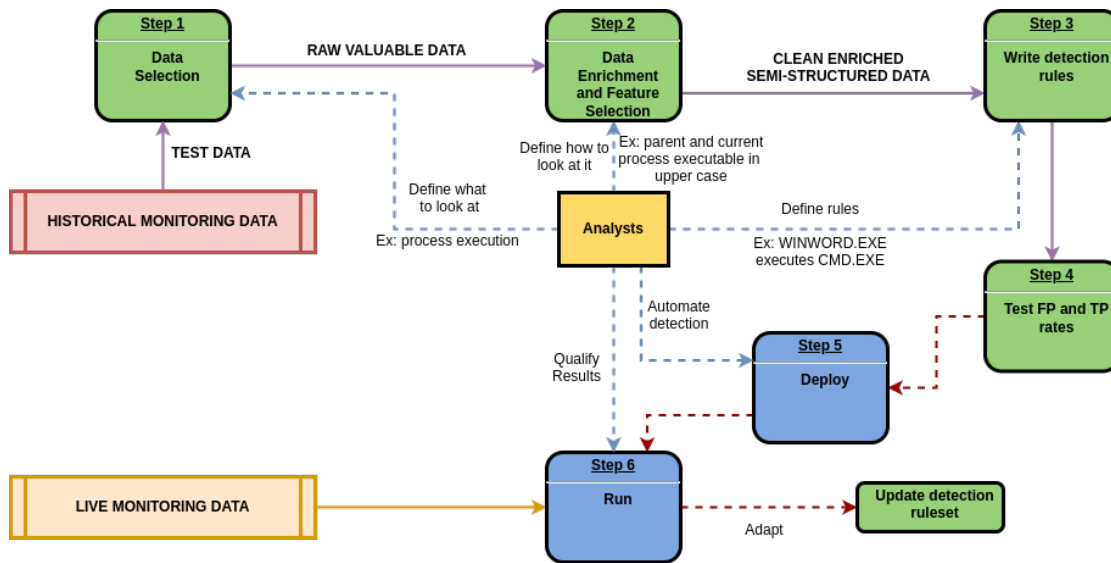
Step 1
Data Selection

RAW VALUABLE DATA

Step 2
Data Enrichment and Feature Selection

CLEAN ENRICHED SEMI-STRUCTURED DATA

Step 3
Write detection rules

TEST DATA

Define how to look at it

Ex: parent and current process executable in upper case

HISTORICAL MONITORING DATA

Define what to look at

Ex: process execution

Analysts

Define rules

Ex: WINWORD.EXE executes CMD.EXE

Step 4
Test FP and TP rates

Automate detection

Qualify Results

Step 5
Deploy

Step 6
Run

LIVE MONITORING DATA

Adapt

Update detection ruleset